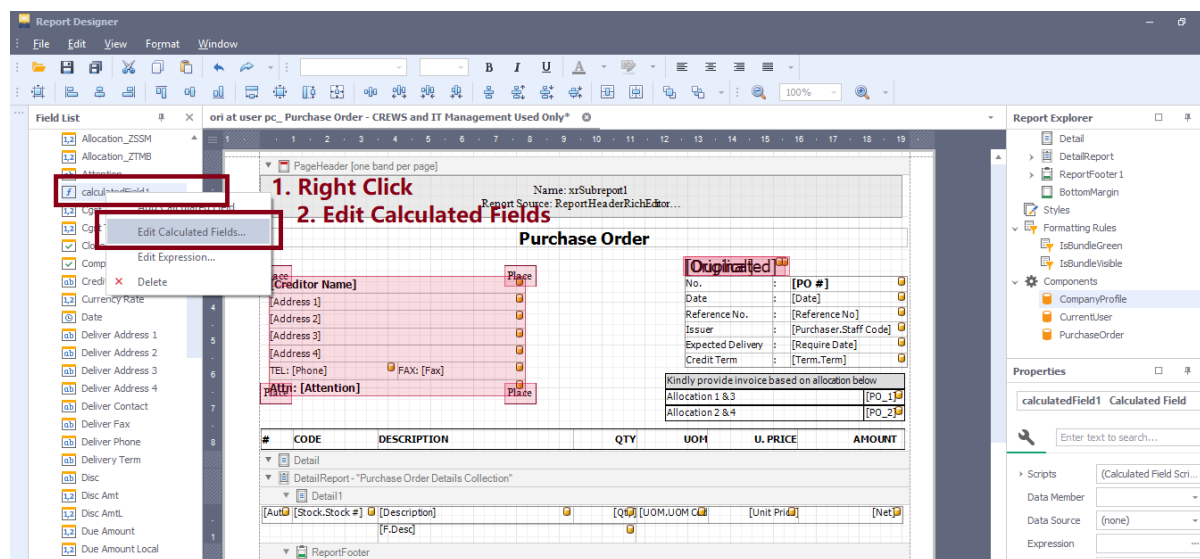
Report Designer

File Edit View Format Window

100%

Field List

Allocation_ZSSM
Allocation_ZTMB
Attention
calculatedField1
Cgst
Cgst
Clo
Comp
Credi
Currency Rate
Date
Deliver Address 1
Deliver Address 2
Deliver Address 3
Deliver Address 4
Deliver Contact
Deliver Fax
Deliver Phone
Delivery Term
Disc
Disc Amt
Disc AmtL
Due Amount
Due Amount Local

Edit Calculated Fields...
Edit Expression...
Delete

ori at user pc_ Purchase Order - CREWS and IT Management Used Only*

1. Right Click
2. Edit Calculated Fields

PageHeader [one band per page]

Name: xrSubreport1
Report Source: ReportHeaderRichEditor...

Purchase Order

Place
[Creditor Name]
[Address 1]
[Address 2]
[Address 3]
[Address 4]
TEL: [Phone]
FAX: [Fax]
Attn: [Attention]
Place
Place
Place

[Duplicated]

| No. | : | [PO #] |
|---|---|---|
| Date | : | [Date] |
| Reference No. | : | [Reference No] |
| Issuer | : | [Purchaser.Staff Code] |
| Expected Delivery | : | [Require Date] |
| Credit Term | : | [Term.Term] |

Kindly provide invoice based on allocation below
Allocation 1 &3 [PO_1]
Allocation 2 &4 [PO_2]

| # | CODE | DESCRIPTION | QTY | UOM | U. PRICE | AMOUNT |
|---|---|---|---|---|---|---|

Detail
DetailReport - "Purchase Order Details Collection"
Detail1
[Aut [Stock.Stock #] [Description] [Qt [UOM.UOM Co [Unit Pric [Net]
[F.Desc]
ReportFooter

Report Explorer
Detail
DetailReport
ReportFooter1
BottomMargin
Styles
Formatting Rules
IsBundleGreen
IsBundleVisible
Components
CompanyProfile
CurrentUser
PurchaseOrder

Properties
calculatedField1 Calculated Field
Enter text to search...
Scripts (Calculated Field Scri...
Data Member
Data Source (none)
Expression